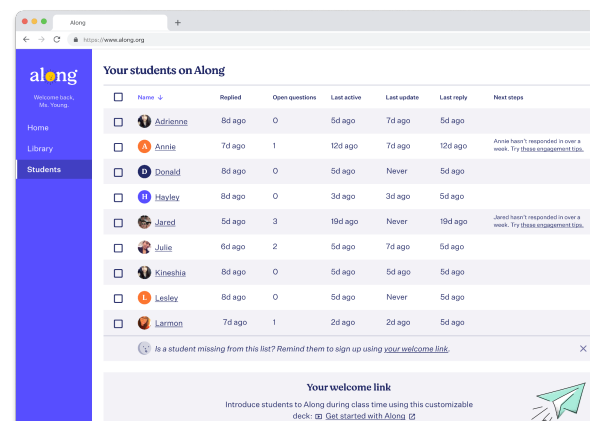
Along
+
https://www.along.org

along

Welcome back, Ms. Young.

Home
Library
Students

Your students on Along

| | Name ↓ | Replied | Open questions | Last active | Last update | Last reply | Next steps |
|---|---|---|---|---|---|---|---|
| | Adrienne | 8d ago | 0 | 5d ago | 7d ago | 5d ago | |
| | A Annie | 7d ago | 1 | 12d ago | 7d ago | 12d ago | Annie hasn't responded in over a week. Try these engagement tips. |
| | D Donald | 8d ago | 0 | 5d ago | Never | 5d ago | |
| | H Hayley | 8d ago | 0 | 3d ago | 3d ago | 5d ago | |
| | Jared | 5d ago | 3 | 19d ago | Never | 19d ago | Jared hasn't responded in over a week. Try these engagement tips. |
| | Julie | 6d ago | 2 | 5d ago | 5d ago | 5d ago | |
| | Kineshia | 8d ago | 0 | 5d ago | 7d ago | 5d ago | |
| | L Lesley | 8d ago | 0 | 5d ago | Never | 5d ago | |
| | Larmon | 7d ago | 1 | 2d ago | 2d ago | 5d ago | |

Is a student missing from this list? Remind them to sign up using your welcome link.

Your welcome link

Introduce students to Along during class time using this customizable deck: Get started with Along